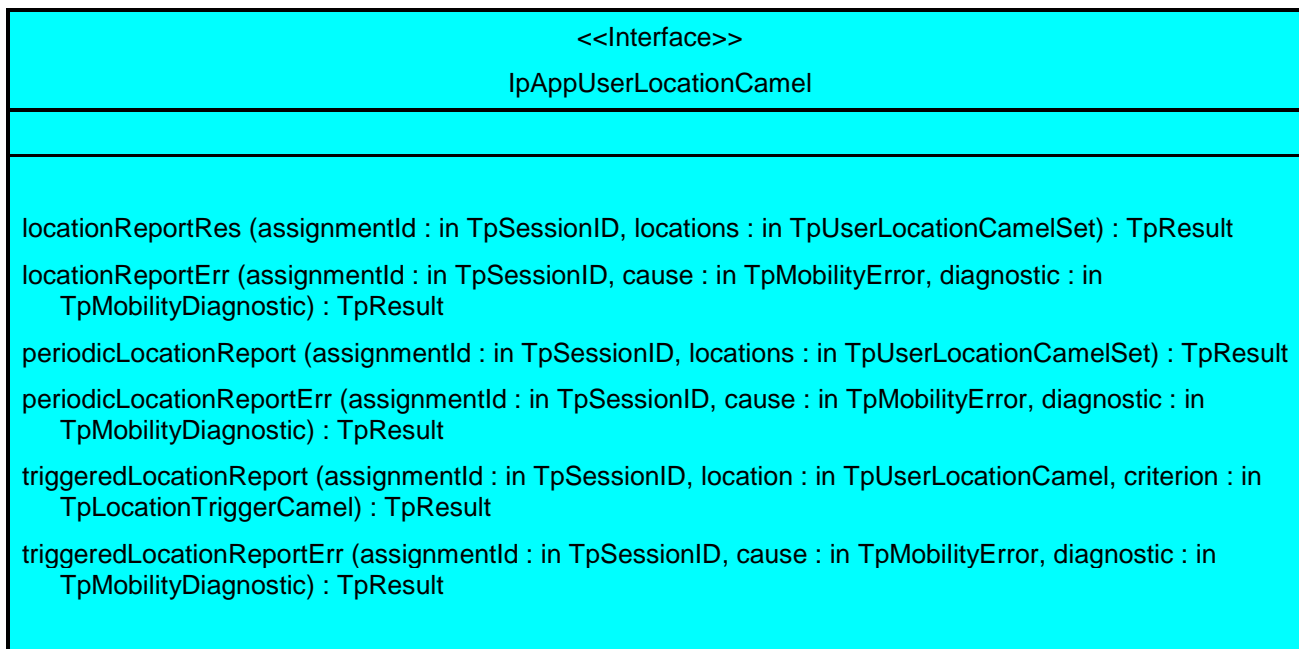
<<Interface>>

IpAppUserLocationCamel

locationReportRes (assignmentId : in TpSessionID, locations : in TpUserLocationCamelSet) : TpResult

locationReportErr (assignmentId : in TpSessionID, cause : in TpMobilityError, diagnostic : in TpMobilityDiagnostic) : TpResult

periodicLocationReport (assignmentId : in TpSessionID, locations : in TpUserLocationCamelSet) : TpResult

periodicLocationReportErr (assignmentId : in TpSessionID, cause : in TpMobilityError, diagnostic : in TpMobilityDiagnostic) : TpResult

triggeredLocationReport (assignmentId : in TpSessionID, location : in TpUserLocationCamel, criterion : in TpLocationTriggerCamel) : TpResult

triggeredLocationReportErr (assignmentId : in TpSessionID, cause : in TpMobilityError, diagnostic : in TpMobilityDiagnostic) : TpResult